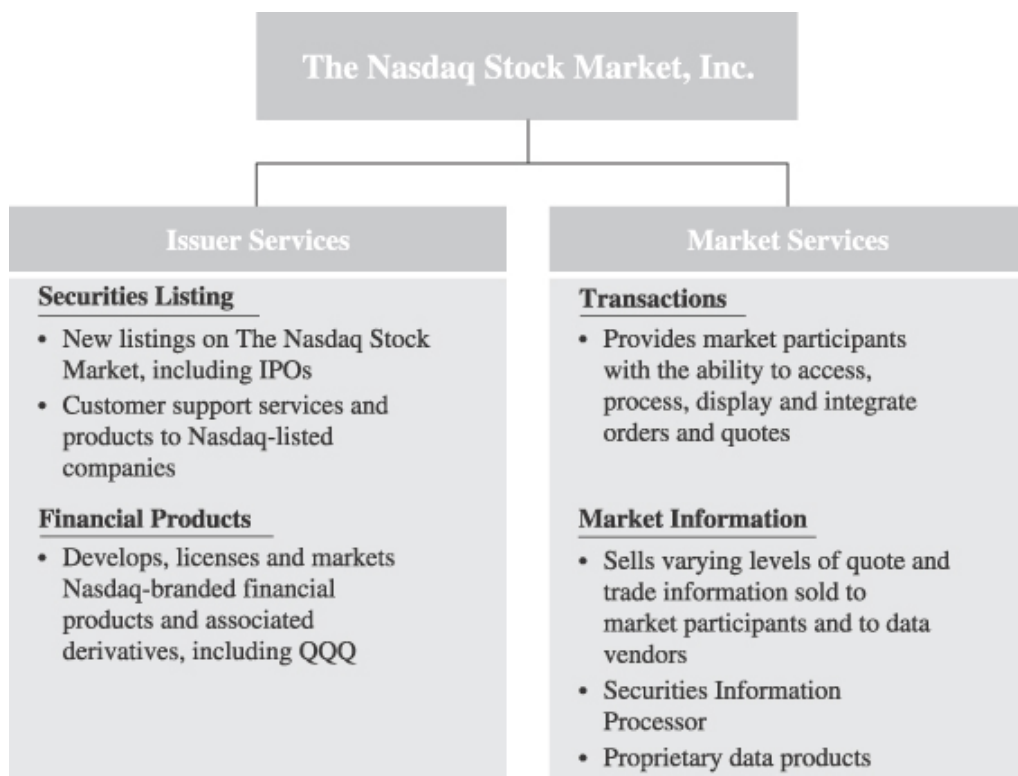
The Nasdaq Stock Market, Inc.

Issuer Services

Securities Listing

- New listings on The Nasdaq Stock Market, including IPOs
- Customer support services and products to Nasdaq-listed companies

Financial Products

- Develops, licenses and markets Nasdaq-branded financial products and associated derivatives, including QQQ

Market Services

Transactions

- Provides market participants with the ability to access, process, display and integrate orders and quotes

Market Information

- Sells varying levels of quote and trade information sold to market participants and to data vendors
- Securities Information Processor
- Proprietary data products